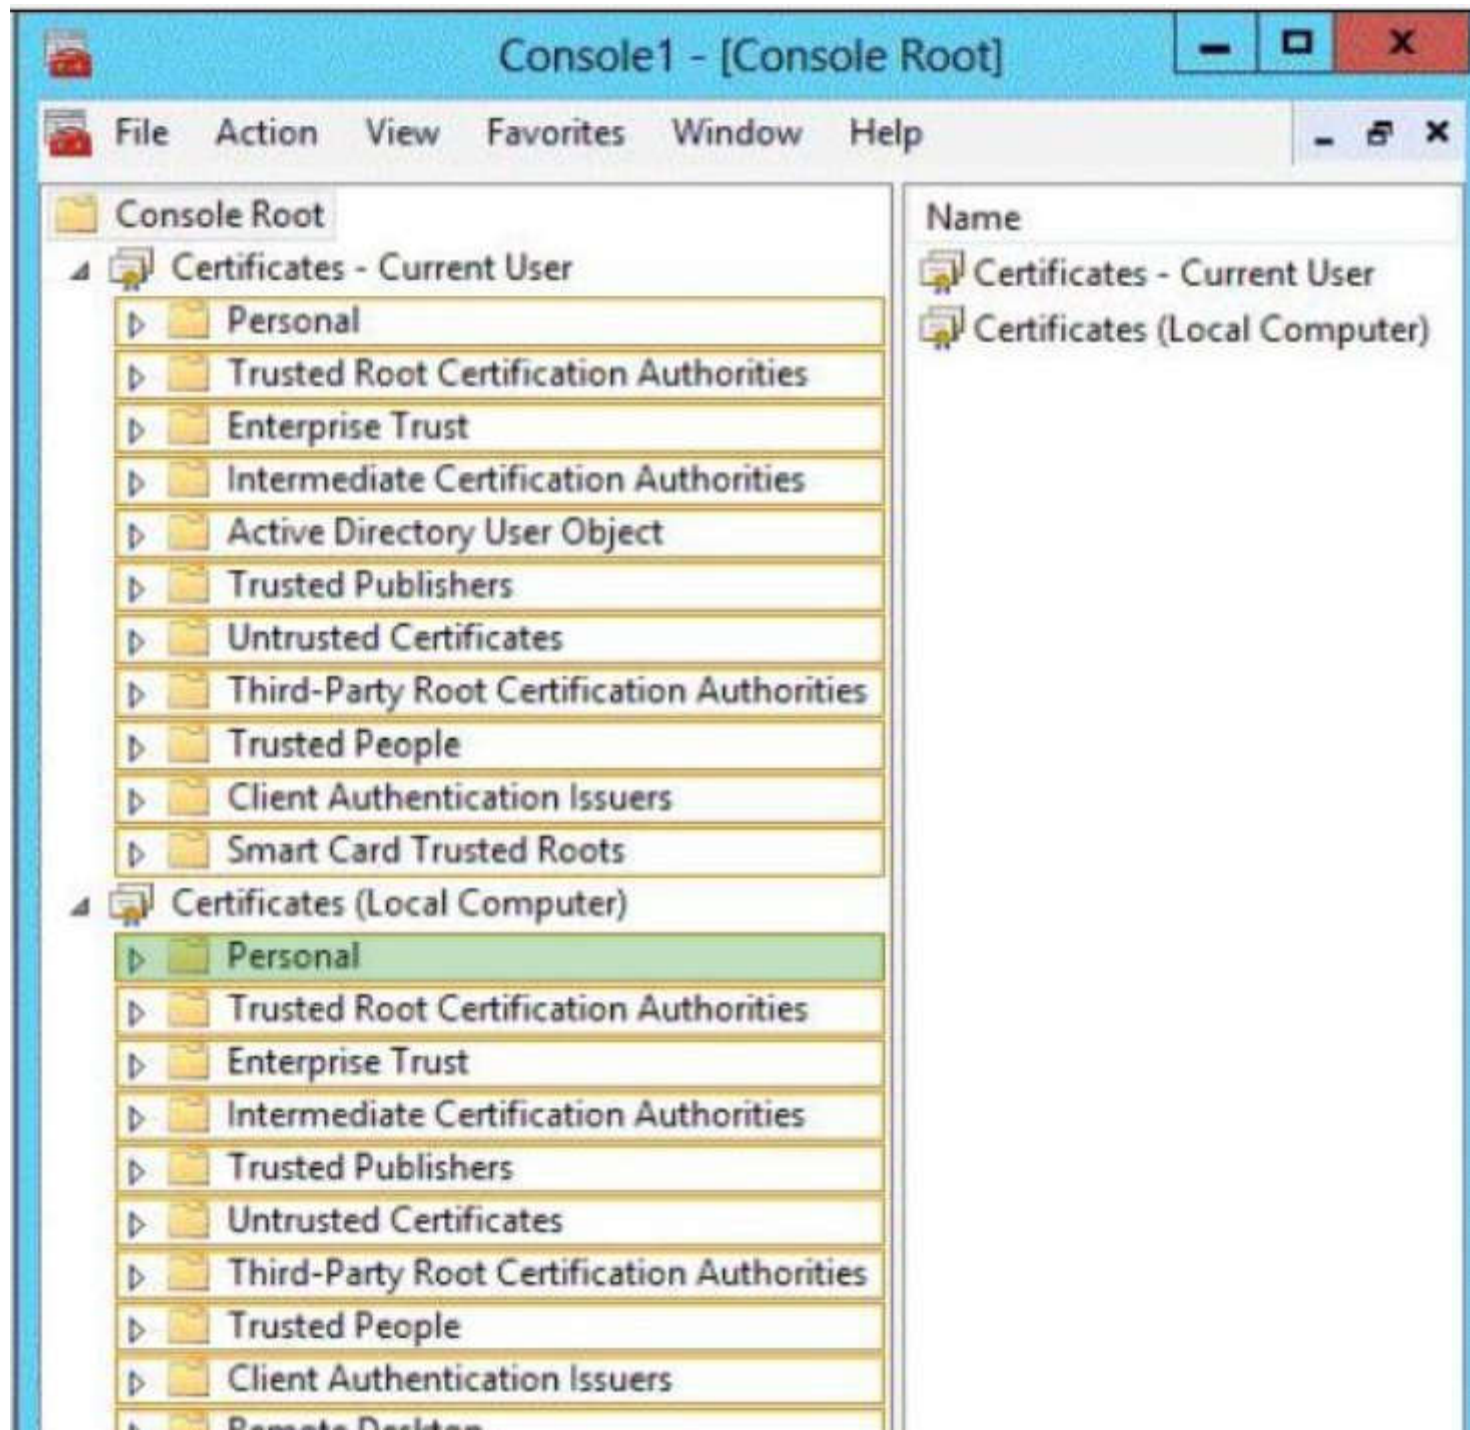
Console1 - [Console Root]

File Action View Favorites Window Help

Console Root
Certificates - Current User
Personal
Trusted Root Certification Authorities
Enterprise Trust
Intermediate Certification Authorities
Active Directory User Object
Trusted Publishers
Untrusted Certificates
Third-Party Root Certification Authorities
Trusted People
Client Authentication Issuers
Smart Card Trusted Roots
Certificates (Local Computer)
Personal
Trusted Root Certification Authorities
Enterprise Trust
Intermediate Certification Authorities
Trusted Publishers
Untrusted Certificates
Third-Party Root Certification Authorities
Trusted People
Client Authentication Issuers
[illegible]

Name
Certificates - Current User
Certificates (Local Computer)